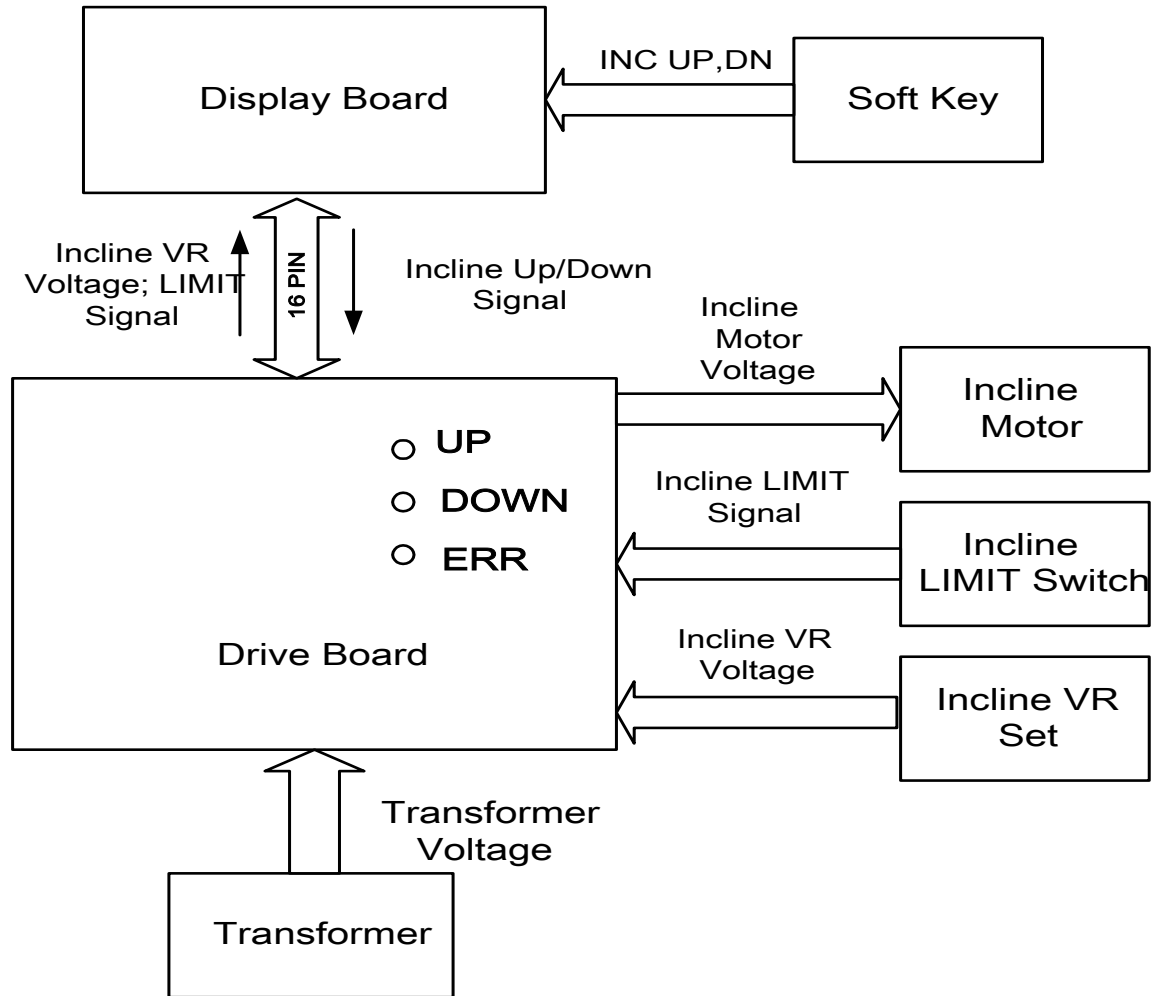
Display Board

INC UP,DN

Soft Key

Incline VR Voltage; LIMIT Signal

16 PIN

Incline Up/Down Signal

Incline Motor Voltage

Incline Motor

UP

DOWN

ERR

Incline LIMIT Signal

Incline LIMIT Switch

Drive Board

Incline VR Voltage

Incline VR Set

Transformer Voltage

Transformer